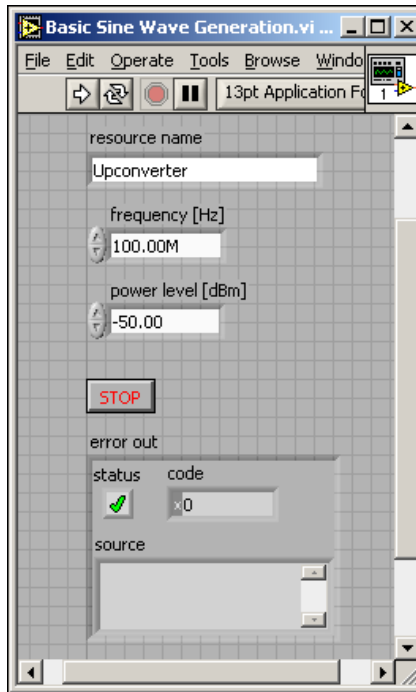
Basic Sine Wave Generation.vi ...

File Edit Operate Tools Browse Windo

13pt Application Fo

1

resource name

Upconverter

frequency [Hz]

100.00M

power level [dBm]

-50.00

STOP

error out

status

code

0

source